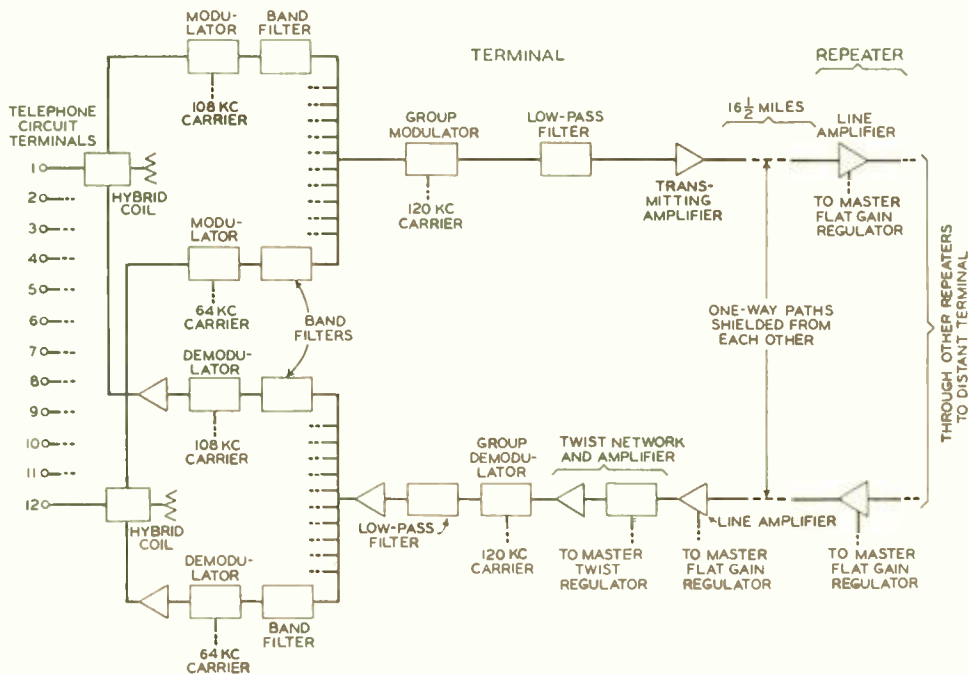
MODULATOR

BAND FILTER

TERMINAL

REPEATER

TELEPHONE CIRCUIT TERMINALS

108 KC CARRIER

GROUP MODULATOR

LOW-PASS FILTER

$16\frac{1}{2}$ MILES

LINE AMPLIFIER

1

2

3

4

5

6

7

8

9

10

11

12

HYBRID COIL

120 KC CARRIER

TRANSMITTING AMPLIFIER

TO MASTER FLAT GAIN REGULATOR

MODULATOR

64 KC CARRIER

BAND FILTERS

ONE-WAY PATHS SHIELDED FROM EACH OTHER

THROUGH OTHER REPEATERS TO DISTANT TERMINAL

DEMODULATOR

108 KC CARRIER

GROUP DEMODULATOR

TWIST NETWORK AND AMPLIFIER

HYBRID COIL

LOW-PASS FILTER

120 KC CARRIER

TO MASTER TWIST REGULATOR

LINE AMPLIFIER

TO MASTER FLAT GAIN REGULATOR

TO MASTER FLAT GAIN REGULATOR

DEMODULATOR

64 KC CARRIER

BAND FILTER